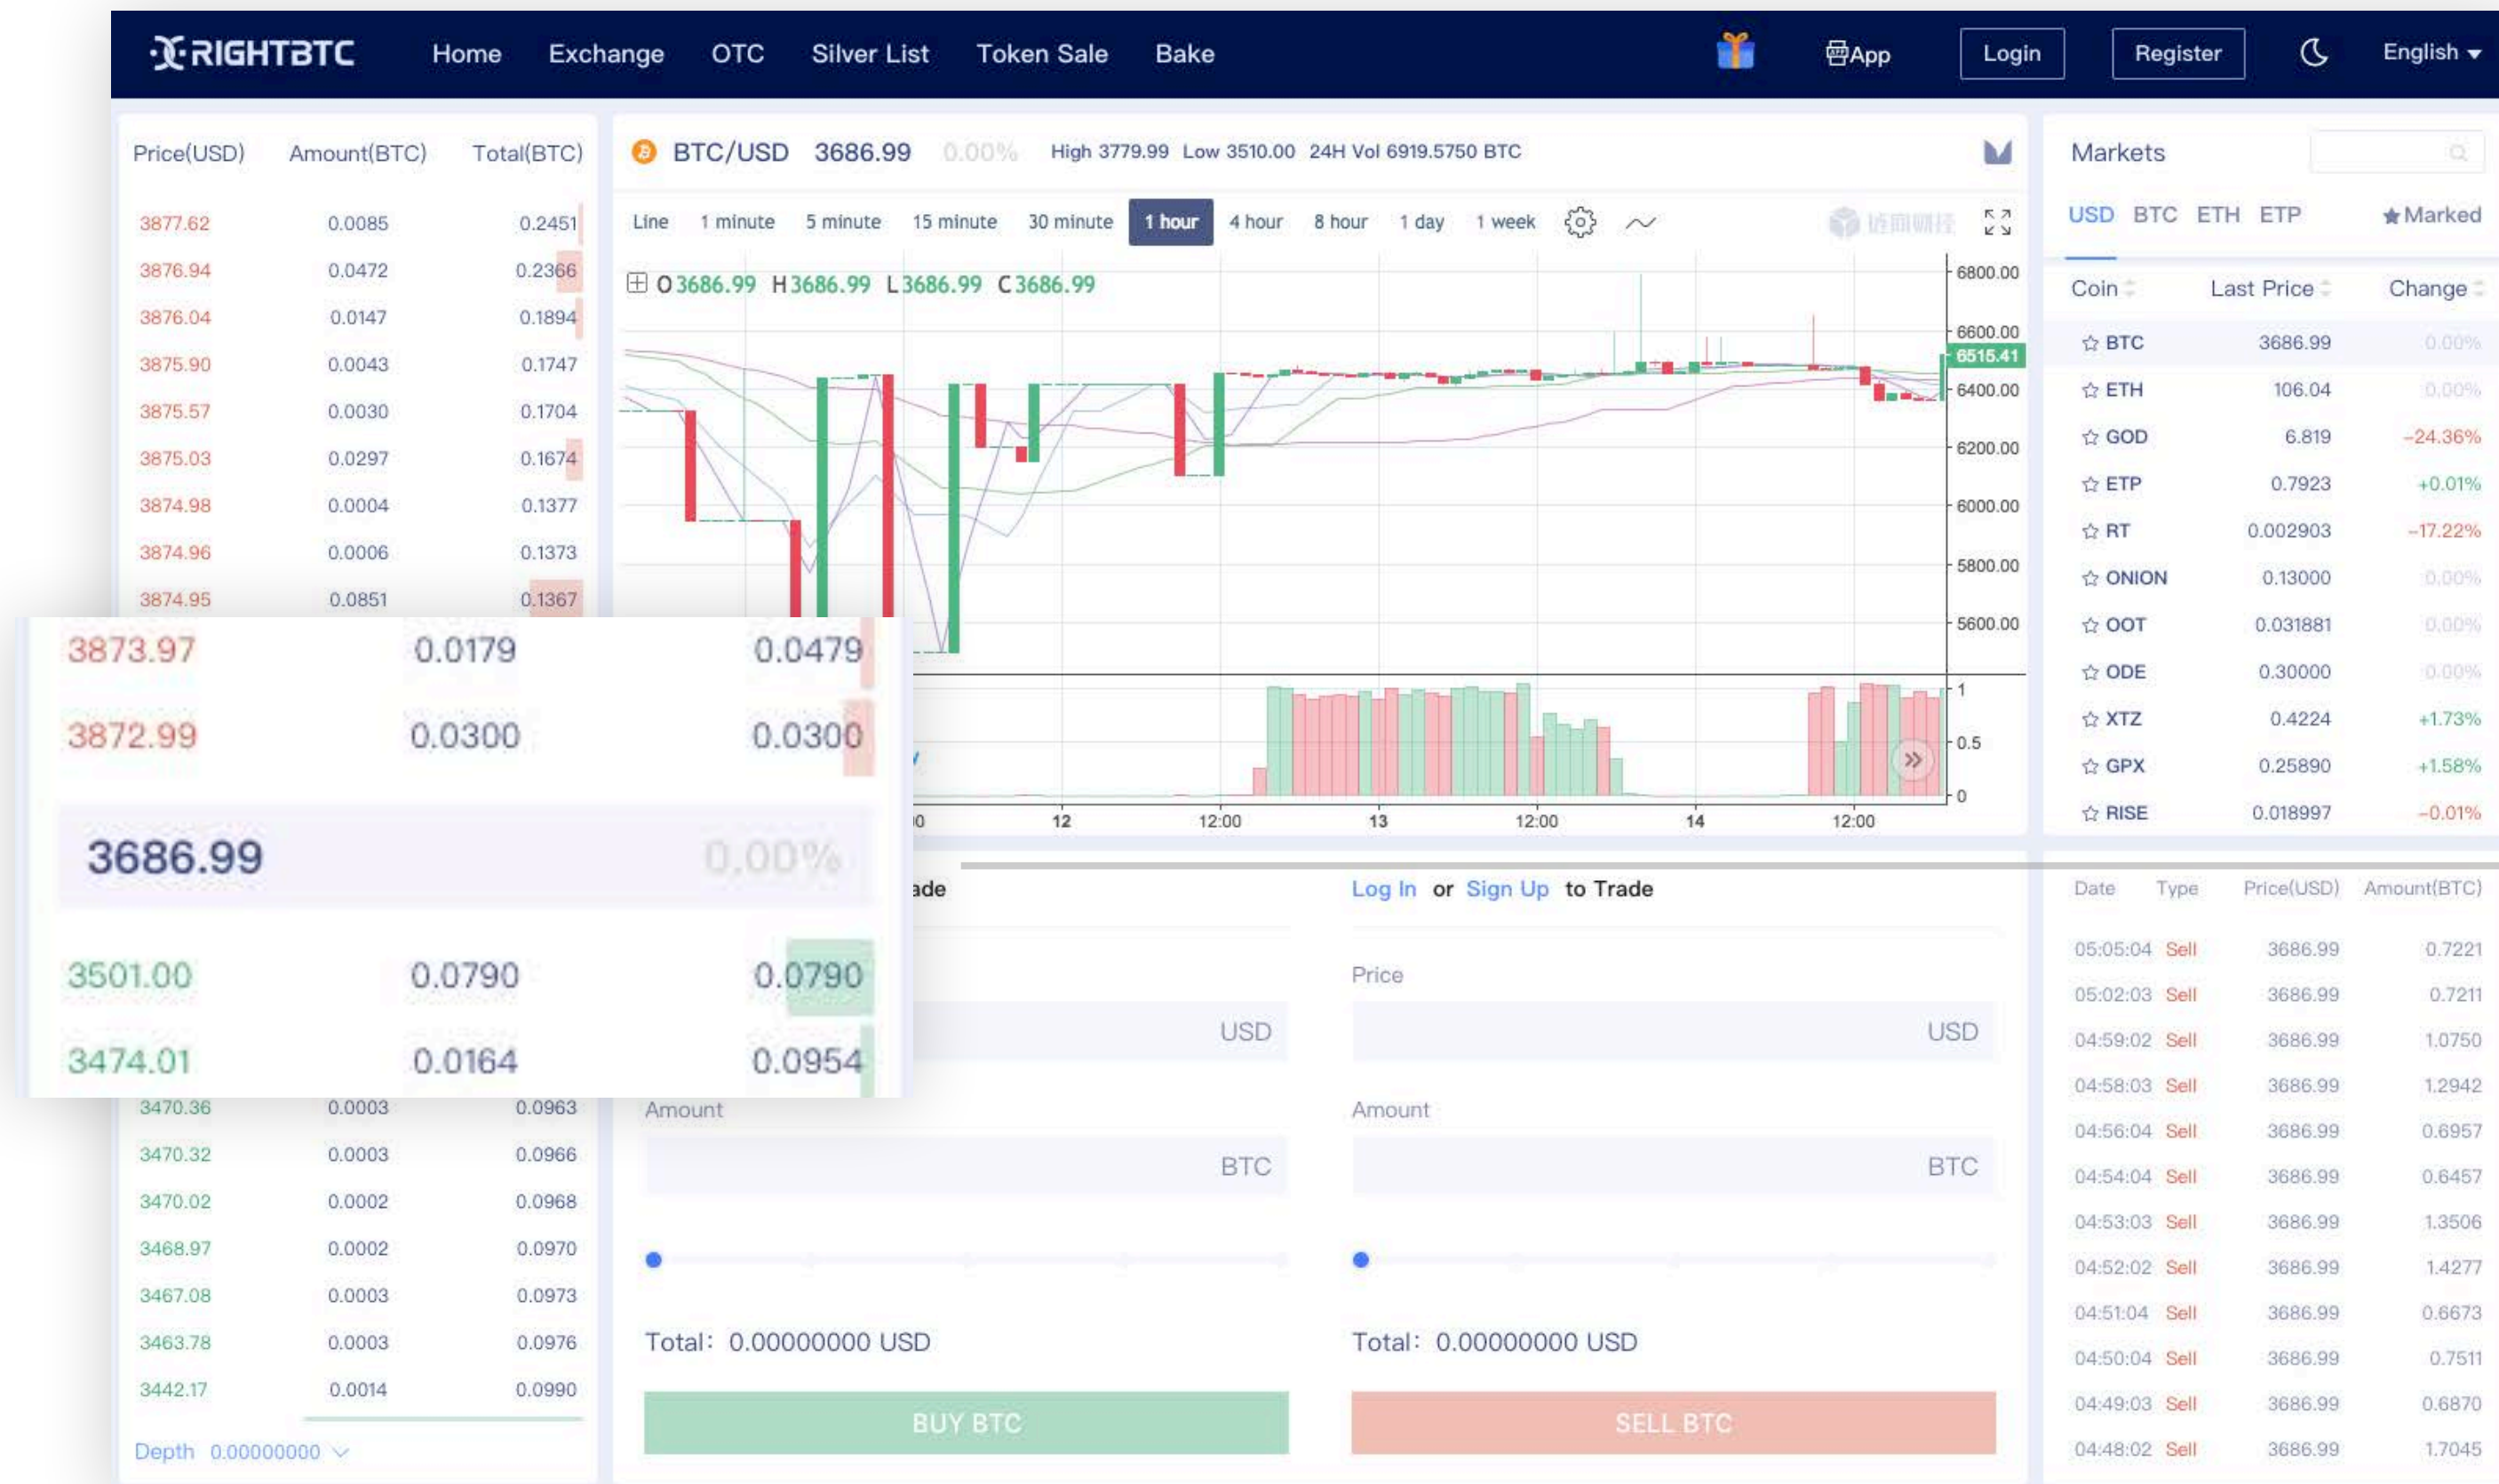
RIGHTBTC Home Exchange OTC Silver List Token Sale Bake App Login Register English

| Price(USD) | Amount(BTC) | Total(BTC) |
|---|---|---|
| 3877.62 | 0.0085 | 0.2451 |
| 3876.94 | 0.0472 | 0.2366 |
| 3876.04 | 0.0147 | 0.1894 |
| 3875.90 | 0.0043 | 0.1747 |
| 3875.57 | 0.0030 | 0.1704 |
| 3875.03 | 0.0297 | 0.1674 |
| 3874.98 | 0.0004 | 0.1377 |
| 3874.96 | 0.0006 | 0.1373 |
| 3874.95 | 0.0851 | 0.1367 |
| 3873.97 | 0.0179 | 0.0479 |
| 3872.99 | 0.0300 | 0.0300 |

3686.99 0.00%

| 3501.00 | 0.0790 | 0.0790 |
|---|---|---|
| 3474.01 | 0.0164 | 0.0954 |
| 3470.36 | 0.0003 | 0.0963 |
| 3470.32 | 0.0003 | 0.0966 |
| 3470.02 | 0.0002 | 0.0968 |
| 3468.97 | 0.0002 | 0.0970 |
| 3467.08 | 0.0003 | 0.0973 |
| 3463.78 | 0.0003 | 0.0976 |
| 3442.17 | 0.0014 | 0.0990 |

Depth 0.00000000

BTC/USD 3686.99 0.00% High 3779.99 Low 3510.00 24H Vol 6919.5750 BTC

Line 1 minute 5 minute 15 minute 30 minute 1 hour 4 hour 8 hour 1 day 1 week

O 3686.99 H 3686.99 L 3686.99 C 3686.99

6800.00 6600.00 6515.41 6400.00 6200.00 6000.00 5800.00 5600.00 1 0.5 0
12 12:00 13 12:00 14 12:00

ade
Log In or Sign Up to Trade

USD
Amount
BTC
Total: 0.00000000 USD
BUY BTC

Price
USD
Amount
BTC
Total: 0.00000000 USD
SELL BTC

Markets
USD BTC ETH ETP Marked

| Coin | Last Price | Change |
|---|---|---|
| BTC | 3686.99 | 0.00% |
| ETH | 106.04 | 0.00% |
| GOD | 6.819 | -24.36% |
| ETP | 0.7923 | +0.01% |
| RT | 0.002903 | -17.22% |
| ONION | 0.13000 | 0.00% |
| OOT | 0.031881 | 0.00% |
| ODE | 0.30000 | 0.00% |
| XTZ | 0.4224 | +1.73% |
| GPX | 0.25890 | +1.58% |
| RISE | 0.018997 | -0.01% |

| Date | Type | Price(USD) | Amount(BTC) |
|---|---|---|---|
| 05:05:04 | Sell | 3686.99 | 0.7221 |
| 05:02:03 | Sell | 3686.99 | 0.7211 |
| 04:59:02 | Sell | 3686.99 | 1.0750 |
| 04:58:03 | Sell | 3686.99 | 1.2942 |
| 04:56:04 | Sell | 3686.99 | 0.6957 |
| 04:54:04 | Sell | 3686.99 | 0.6457 |
| 04:53:03 | Sell | 3686.99 | 1.3506 |
| 04:52:02 | Sell | 3686.99 | 1.4277 |
| 04:51:04 | Sell | 3686.99 | 0.6673 |
| 04:50:04 | Sell | 3686.99 | 0.7511 |
| 04:49:03 | Sell | 3686.99 | 0.6870 |
| 04:48:02 | Sell | 3686.99 | 1.7045 |